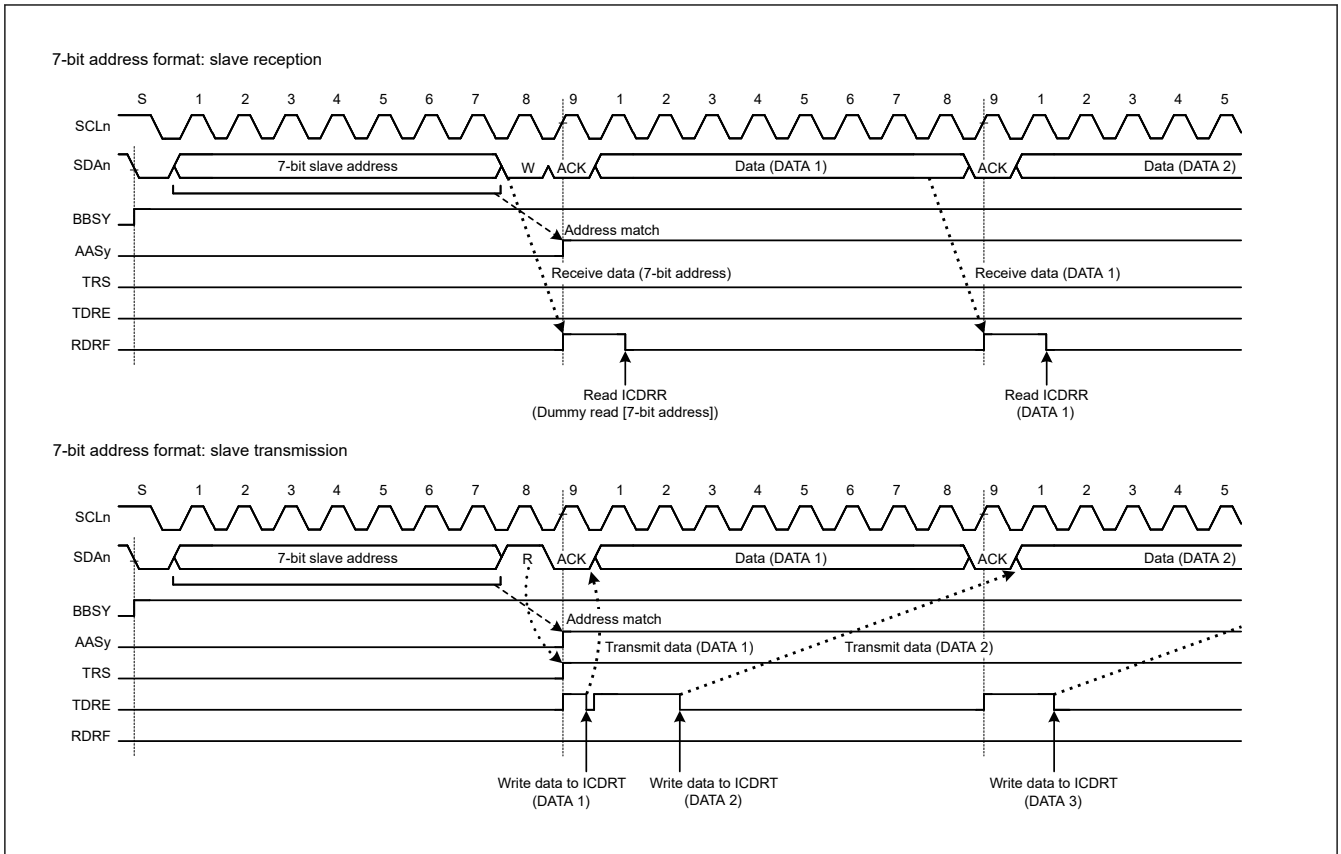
7-bit address format: slave reception

S 1 2 3 4 5 6 7 8 9 1 2 3 4 5 6 7 8 9 1 2 3 4 5

SCLn

SDAn 7-bit slave address W ACK Data (DATA 1) ACK Data (DATA 2)

BBSY

AASy Address match

TRS Receive data (7-bit address) Receive data (DATA 1)

TDRE

RDRF

Read ICDRR (Dummy read [7-bit address])

Read ICDRR (DATA 1)

7-bit address format: slave transmission

S 1 2 3 4 5 6 7 8 9 1 2 3 4 5 6 7 8 9 1 2 3 4 5

SCLn

SDAn 7-bit slave address R ACK Data (DATA 1) ACK Data (DATA 2)

BBSY

AASy Address match

TRS Transmit data (DATA 1) Transmit data (DATA 2)

TDRE

RDRF

Write data to ICDRT (DATA 1)

Write data to ICDRT (DATA 2)

Write data to ICDRT (DATA 3)